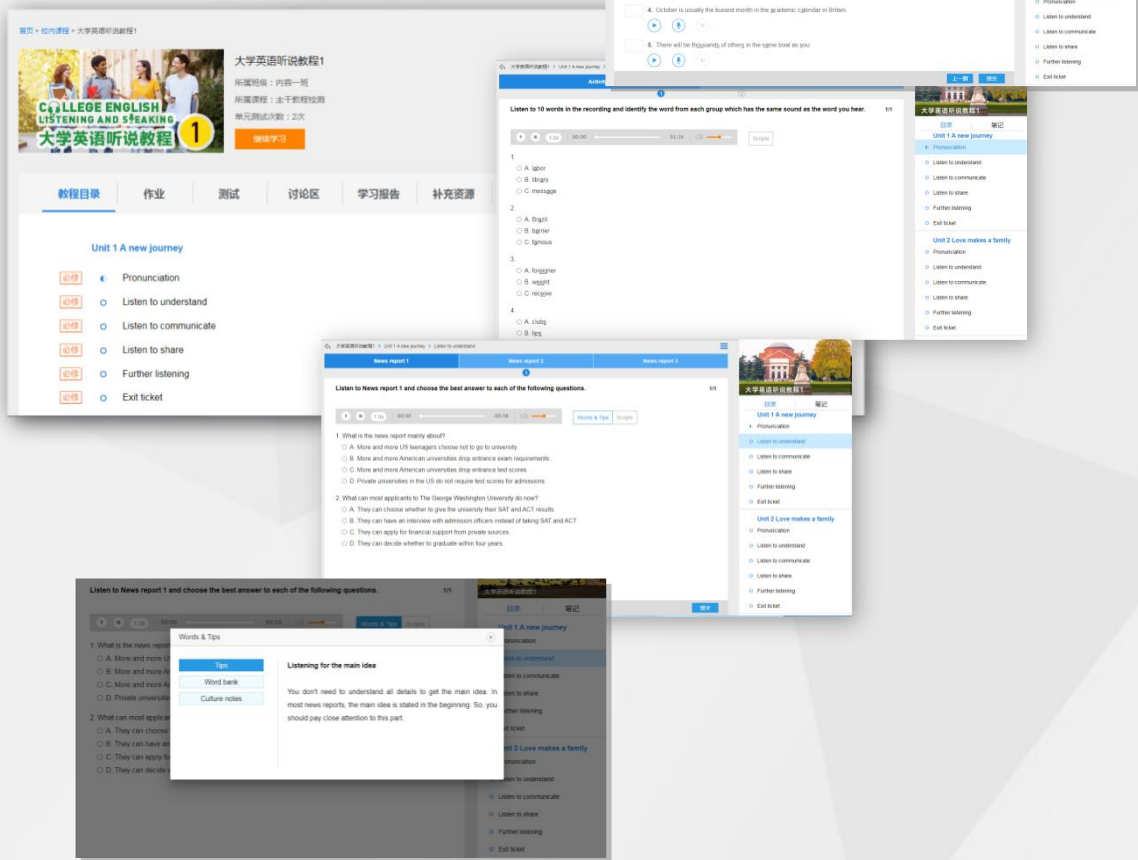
首页 > 校内课程 > 大学英语听说教程1

COLLEGE ENGLISH LISTENING AND SPEAKING 大学英语听说教程 1

大学英语听说教程1

所属班级：内容一班

所属课程：主干教程绘图

单元测试次数：2次

继续学习

教程目录 | 作业 | 测试 | 讨论区 | 学习报告 | 补充资源

Unit 1 A new journey

必修 Pronunciation

必修 Listen to understand

必修 Listen to communicate

必修 Listen to share

必修 Further listening

必修 Exit ticket

4. October is usually the busiest month in the academic calendar in Britain.

5. There will be thousands of others in the same boat as you.

上一题 提交

Pronunciation

Listen to understand

Listen to communicate

Listen to share

Further listening

Exit ticket

大学英语听说教程1 > Unit 1 A new journey > Pronunciation

Activi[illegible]

Listen to 10 words in the recording and identify the word from each group which has the same sound as the word you hear. 1/1

1.0x 00:00 01:28 Scripts

1
A. labor
B. library
C. message

2
A. Brazil
B. barrier
C. famous

3
A. foreigner
B. weight
C. receive

4
A. clubs
B. tips

大学英语听说教程1

目录 笔记

Unit 1 A new journey

Pronunciation

Listen to understand

Listen to communicate

Listen to share

Further listening

Exit ticket

Unit 2 Love makes a family

Pronunciation

Listen to understand

Listen to communicate

Listen to share

Further listening

Exit ticket

大学英语听说教程1 > Unit 1 A new journey > Listen to understand

News report 1 | News report 2 | News report 3

Listen to News report 1 and choose the best answer to each of the following questions. 1/1

1.0x 00:00 00:18 Words & Tips Scripts

1. What is the news report mainly about?
A. More and more US teenagers choose not to go to university.
B. More and more American universities drop entrance exam requirements.
C. More and more American universities drop entrance test scores.
D. Private universities in the US do not require test scores for admissions.

2. What can most applicants to The George Washington University do now?
A. They can choose whether to give the university their SAT and ACT results.
B. They can have an interview with admission officers instead of taking SAT and ACT.
C. They can apply for financial support from private sources.
D. They can decide whether to graduate within four years.

提交

大学英语听说教程1

目录 笔记

Unit 1 A new journey

Pronunciation

Listen to understand

Listen to communicate

Listen to share

Further listening

Exit ticket

Unit 2 Love makes a family

Pronunciation

Listen to understand

Listen to communicate

Listen to share

Further listening

Exit ticket

Listen to News report 1 and choose the best answer to each of the following questions. 1/1

1.0x 00:00 Words & Tips Scripts

1. What is the news repo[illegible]
A. More and more U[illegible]
B. More and more A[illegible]
C. More and more A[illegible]
D. Private universitie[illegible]

2. What can most applica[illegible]
A. They can choose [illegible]
B. They can have an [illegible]
C. They can apply fo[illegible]
D. They can decide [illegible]

Words & Tips ×

Tips

Word bank

Culture notes

Listening for the main idea

You don't need to understand all details to get the main idea. In most news reports, the main idea is stated in the beginning. So, you should pay close attention to this part.

大学英语听说教程1

目录 笔记

Unit 1 A new journey

Pronunciation

Listen to understand

Listen to communicate

Listen to share

Further listening

Unit 2 Love makes a family

Pronunciation

Listen to understand

Listen to communicate

Listen to share

Further listening

Exit ticket